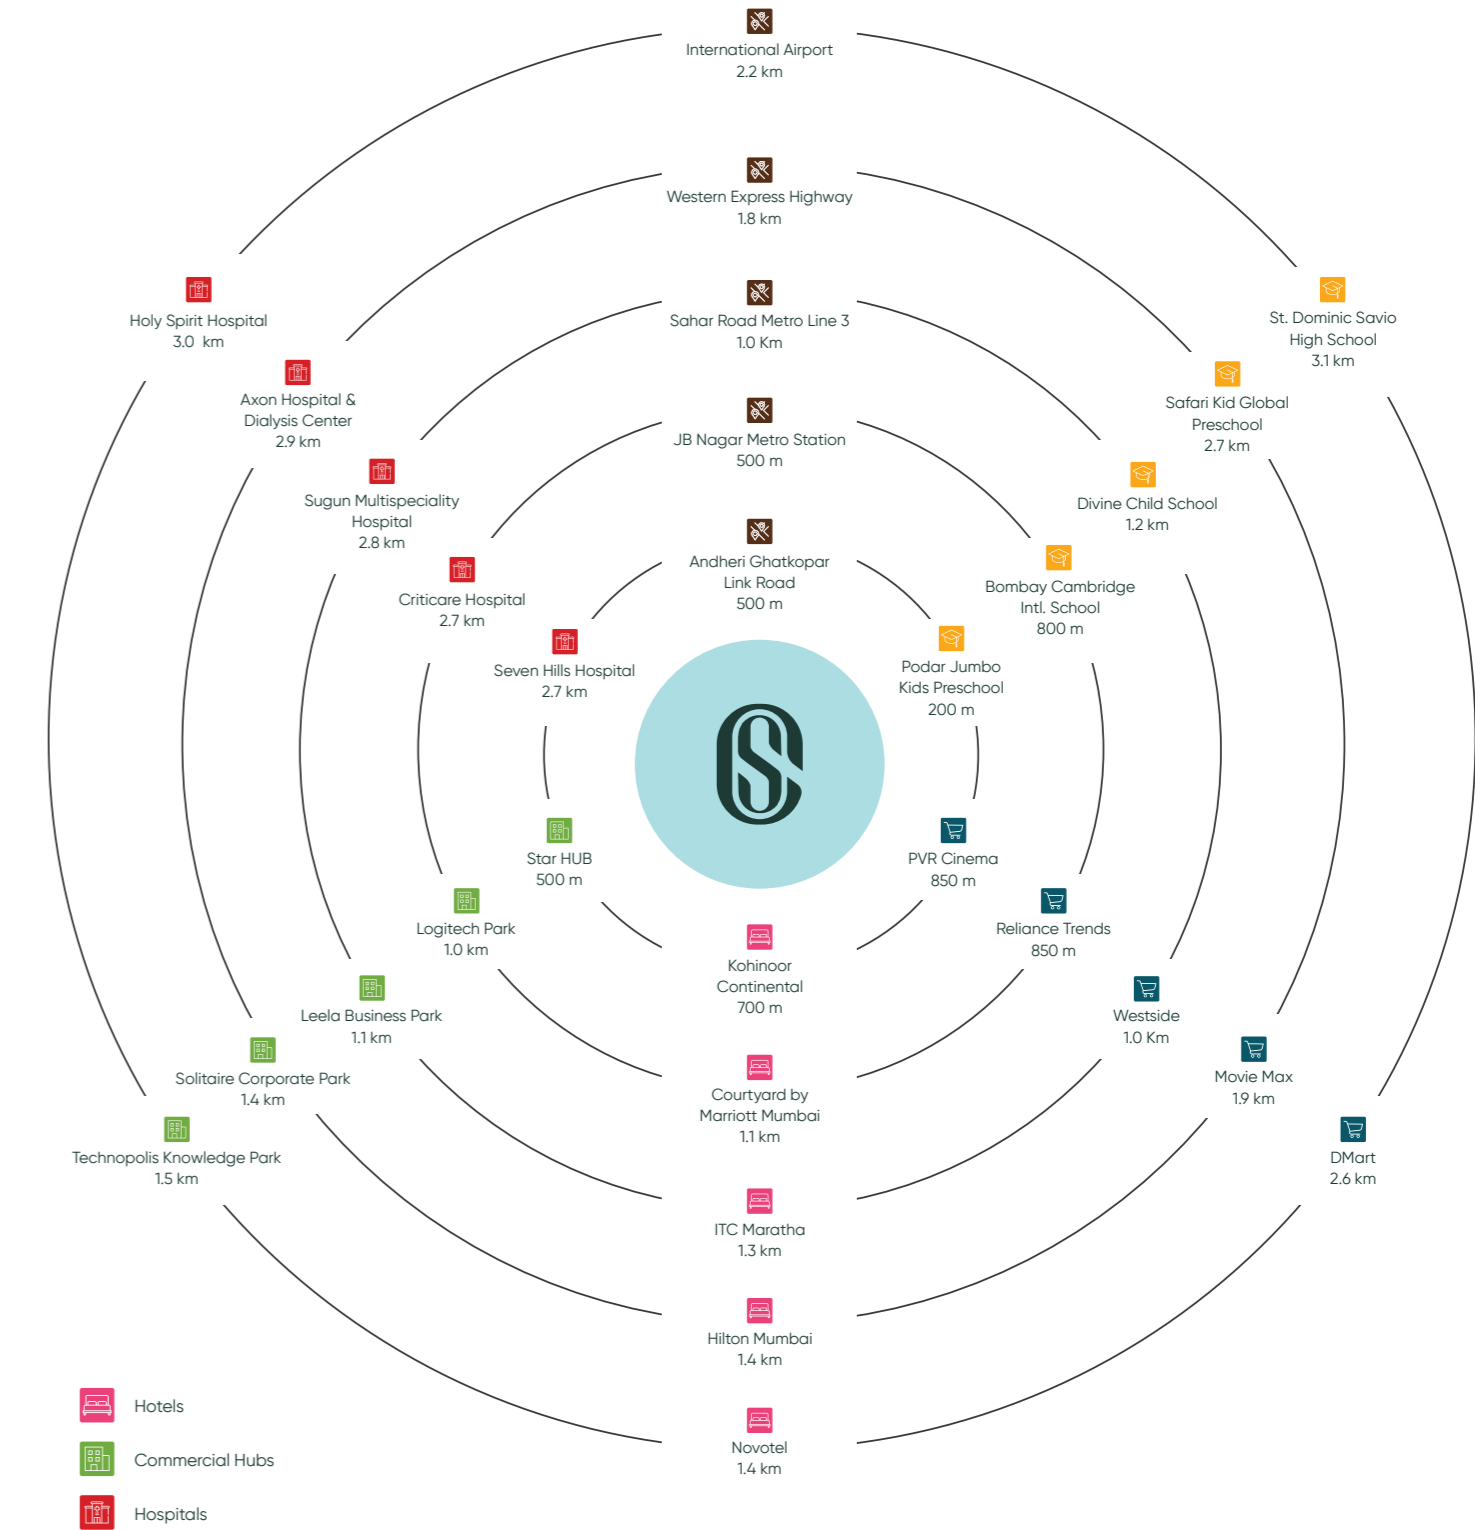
International Airport
2.2 km

Western Express Highway
1.8 km

Sahar Road Metro Line 3
1.0 Km

JB Nagar Metro Station
500 m

Andheri Ghatkopar
Link Road
500 m

Holy Spirit Hospital
3.0 km

Axon Hospital &
Dialysis Center
2.9 km

Sugun Multispeciality
Hospital
2.8 km

Criticare Hospital
2.7 km

Seven Hills Hospital
2.7 km

St. Dominic Savio
High School
3.1 km

Safari Kid Global
Preschool
2.7 km

Divine Child School
1.2 km

Bombay Cambridge
Intl. School
800 m

Podar Jumbo
Kids Preschool
200 m

Star HUB
500 m

Logitech Park
1.0 km

Leela Business Park
1.1 km

Solitaire Corporate Park
1.4 km

Technopolis Knowledge Park
1.5 km

PVR Cinema
850 m

Reliance Trends
850 m

Westside
1.0 Km

Movie Max
1.9 km

DMart
2.6 km

Kohinoor
Continental
700 m

Courtyard by
Marriott Mumbai
1.1 km

ITC Maratha
1.3 km

Hilton Mumbai
1.4 km

Novotel
1.4 km

Hotels

Commercial Hubs

Hospitals